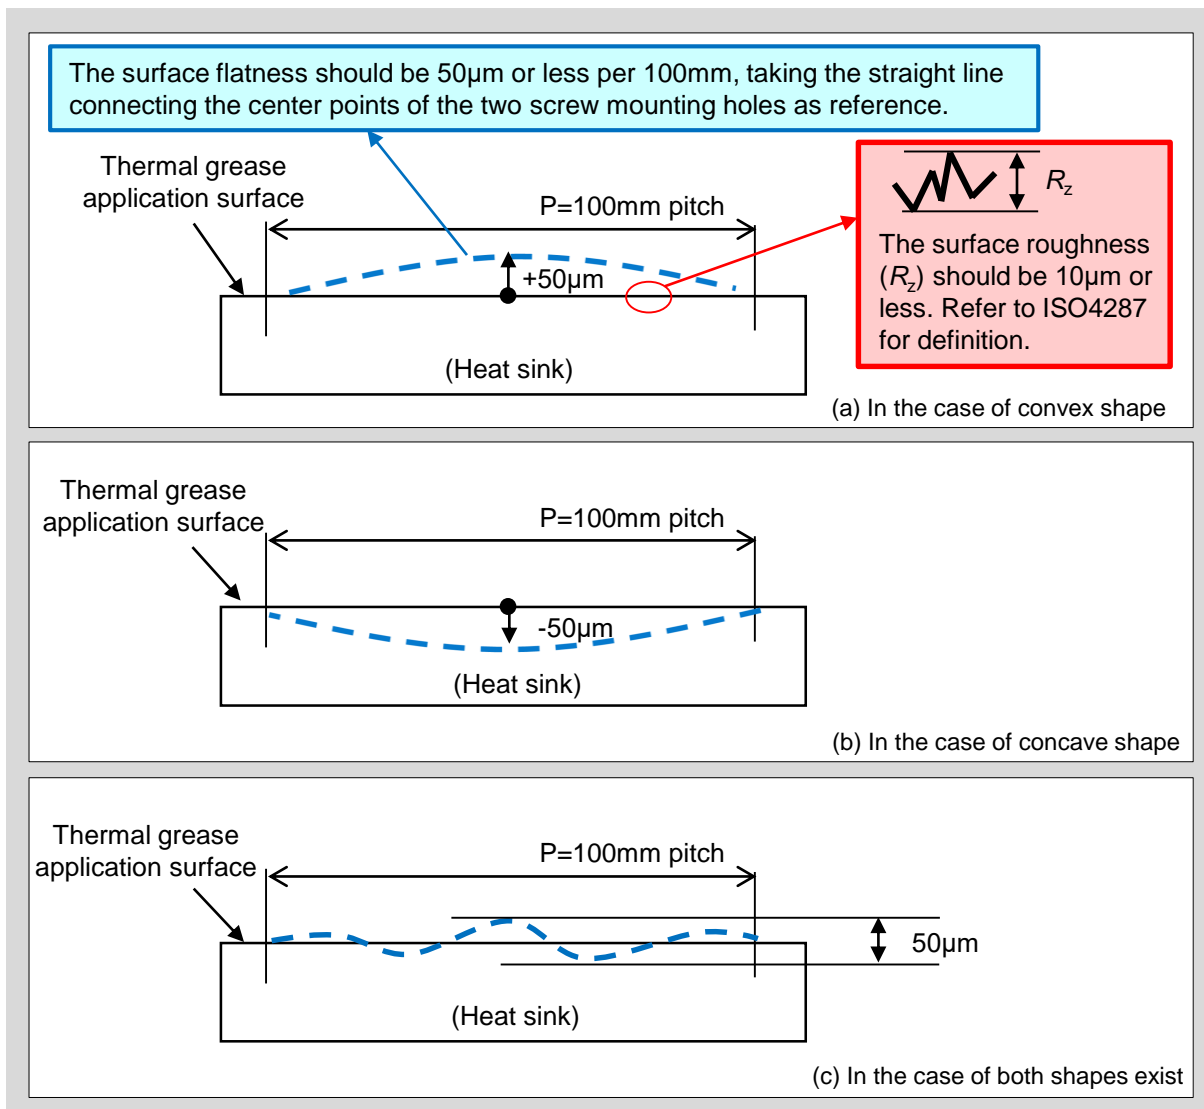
The surface flatness should be 50μm or less per 100mm, taking the straight line connecting the center points of the two screw mounting holes as reference.

Thermal grease application surface

P=100mm pitch

+50μm

$R_z$

The surface roughness ($R_z$) should be 10μm or less. Refer to ISO4287 for definition.

(Heat sink)

(a) In the case of convex shape

Thermal grease application surface

P=100mm pitch

-50μm

(Heat sink)

(b) In the case of concave shape

Thermal grease application surface

P=100mm pitch

50μm

(Heat sink)

(c) In the case of both shapes exist